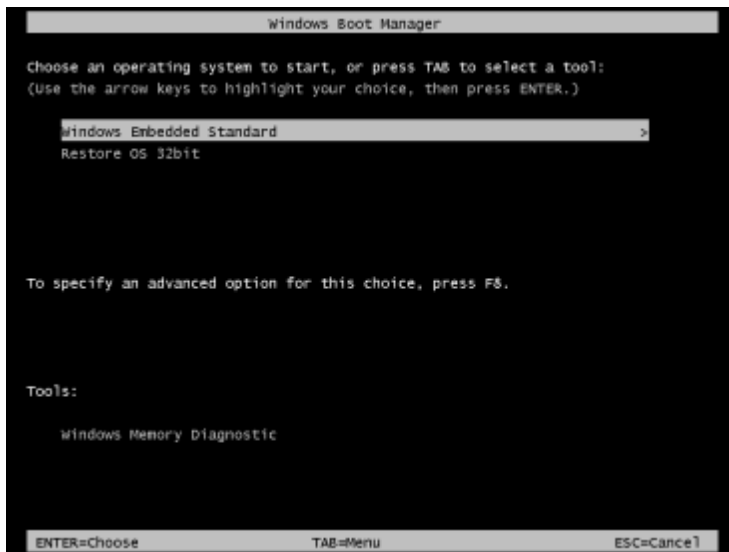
Windows Boot Manager

Choose an operating system to start, or press TAB to select a tool:
(Use the arrow keys to highlight your choice, then press ENTER.)

Windows Embedded Standard >
Restore OS 32bit

To specify an advanced option for this choice, press F8.

Tools:

Windows Memory Diagnostic

ENTER=Choose TAB=Menu ESC=Cancel